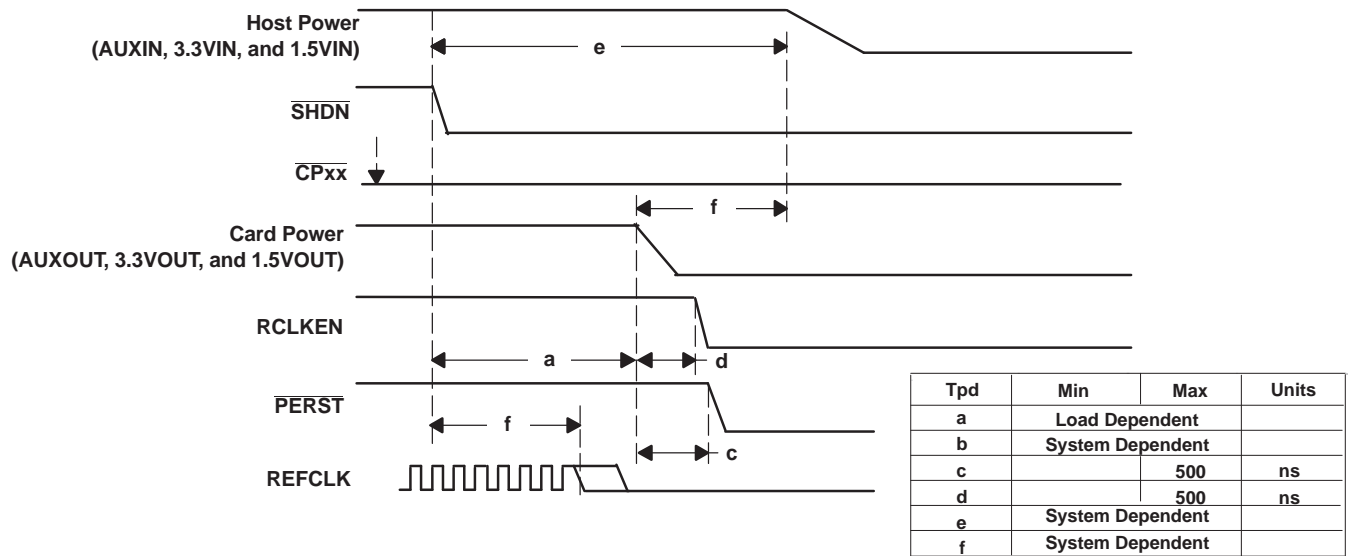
Host Power
(AUXIN, 3.3VIN, and 1.5VIN)

e

$\overline{SHDN}$

$\overline{CPxx}$

f

Card Power
(AUXOUT, 3.3VOUT, and 1.5VOUT)

RCLKEN

a

d

$\overline{PERST}$

f

c

REFCLK

| Tpd | Min | Max | Units |
|---|---|---|---|
| a | Load Dependent | | |
| b | System Dependent | | |
| c | | 500 | ns |
| d | | 500 | ns |
| e | System Dependent | | |
| f | System Dependent | | |